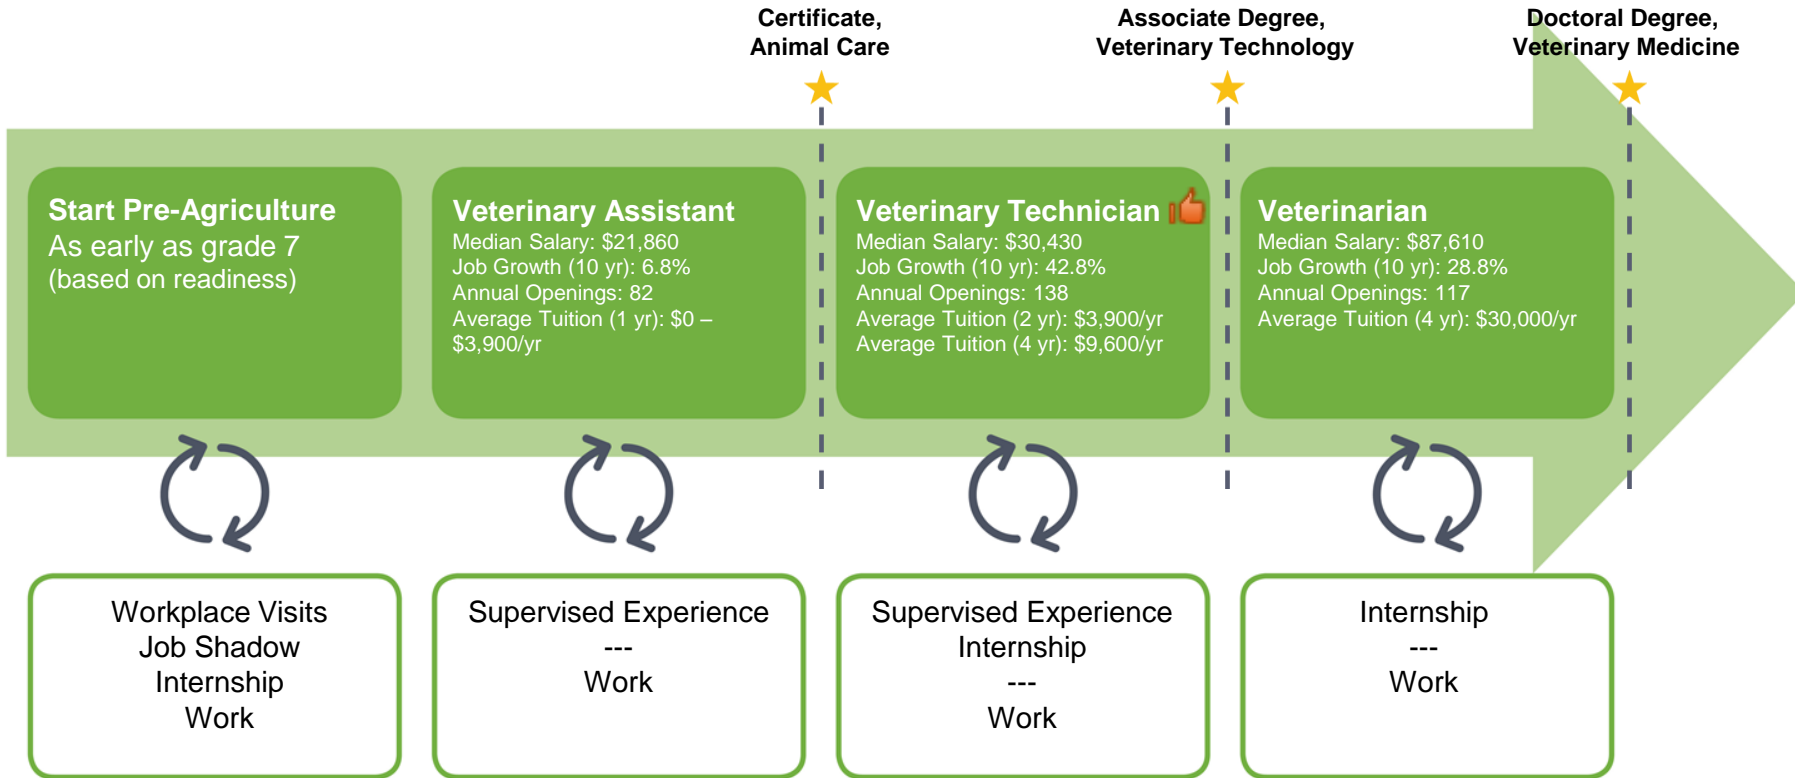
Certificate, Animal Care

Associate Degree, Veterinary Technology

Doctoral Degree, Veterinary Medicine

Start Pre-Agriculture
As early as grade 7
(based on readiness)

Veterinary Assistant
Median Salary: $21,860
Job Growth (10 yr): 6.8%
Annual Openings: 82
Average Tuition (1 yr): $0 – $3,900/yr

Veterinary Technician
Median Salary: $30,430
Job Growth (10 yr): 42.8%
Annual Openings: 138
Average Tuition (2 yr): $3,900/yr
Average Tuition (4 yr): $9,600/yr

Veterinarian
Median Salary: $87,610
Job Growth (10 yr): 28.8%
Annual Openings: 117
Average Tuition (4 yr): $30,000/yr

Workplace Visits
Job Shadow
Internship
Work

Supervised Experience
---
Work

Supervised Experience
Internship
---
Work

Internship
---
Work